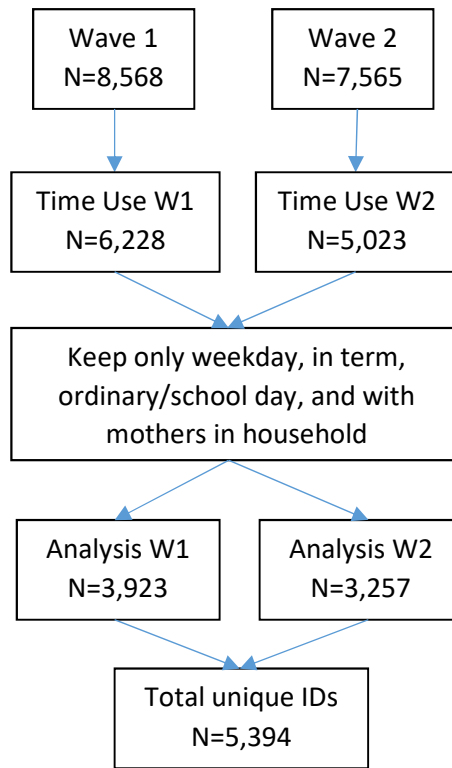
Wave 1
N=8,568

Wave 2
N=7,565

Time Use W1
N=6,228

Time Use W2
N=5,023

Keep only weekday, in term, ordinary/school day, and with mothers in household

Analysis W1
N=3,923

Analysis W2
N=3,257

Total unique IDs
N=5,394